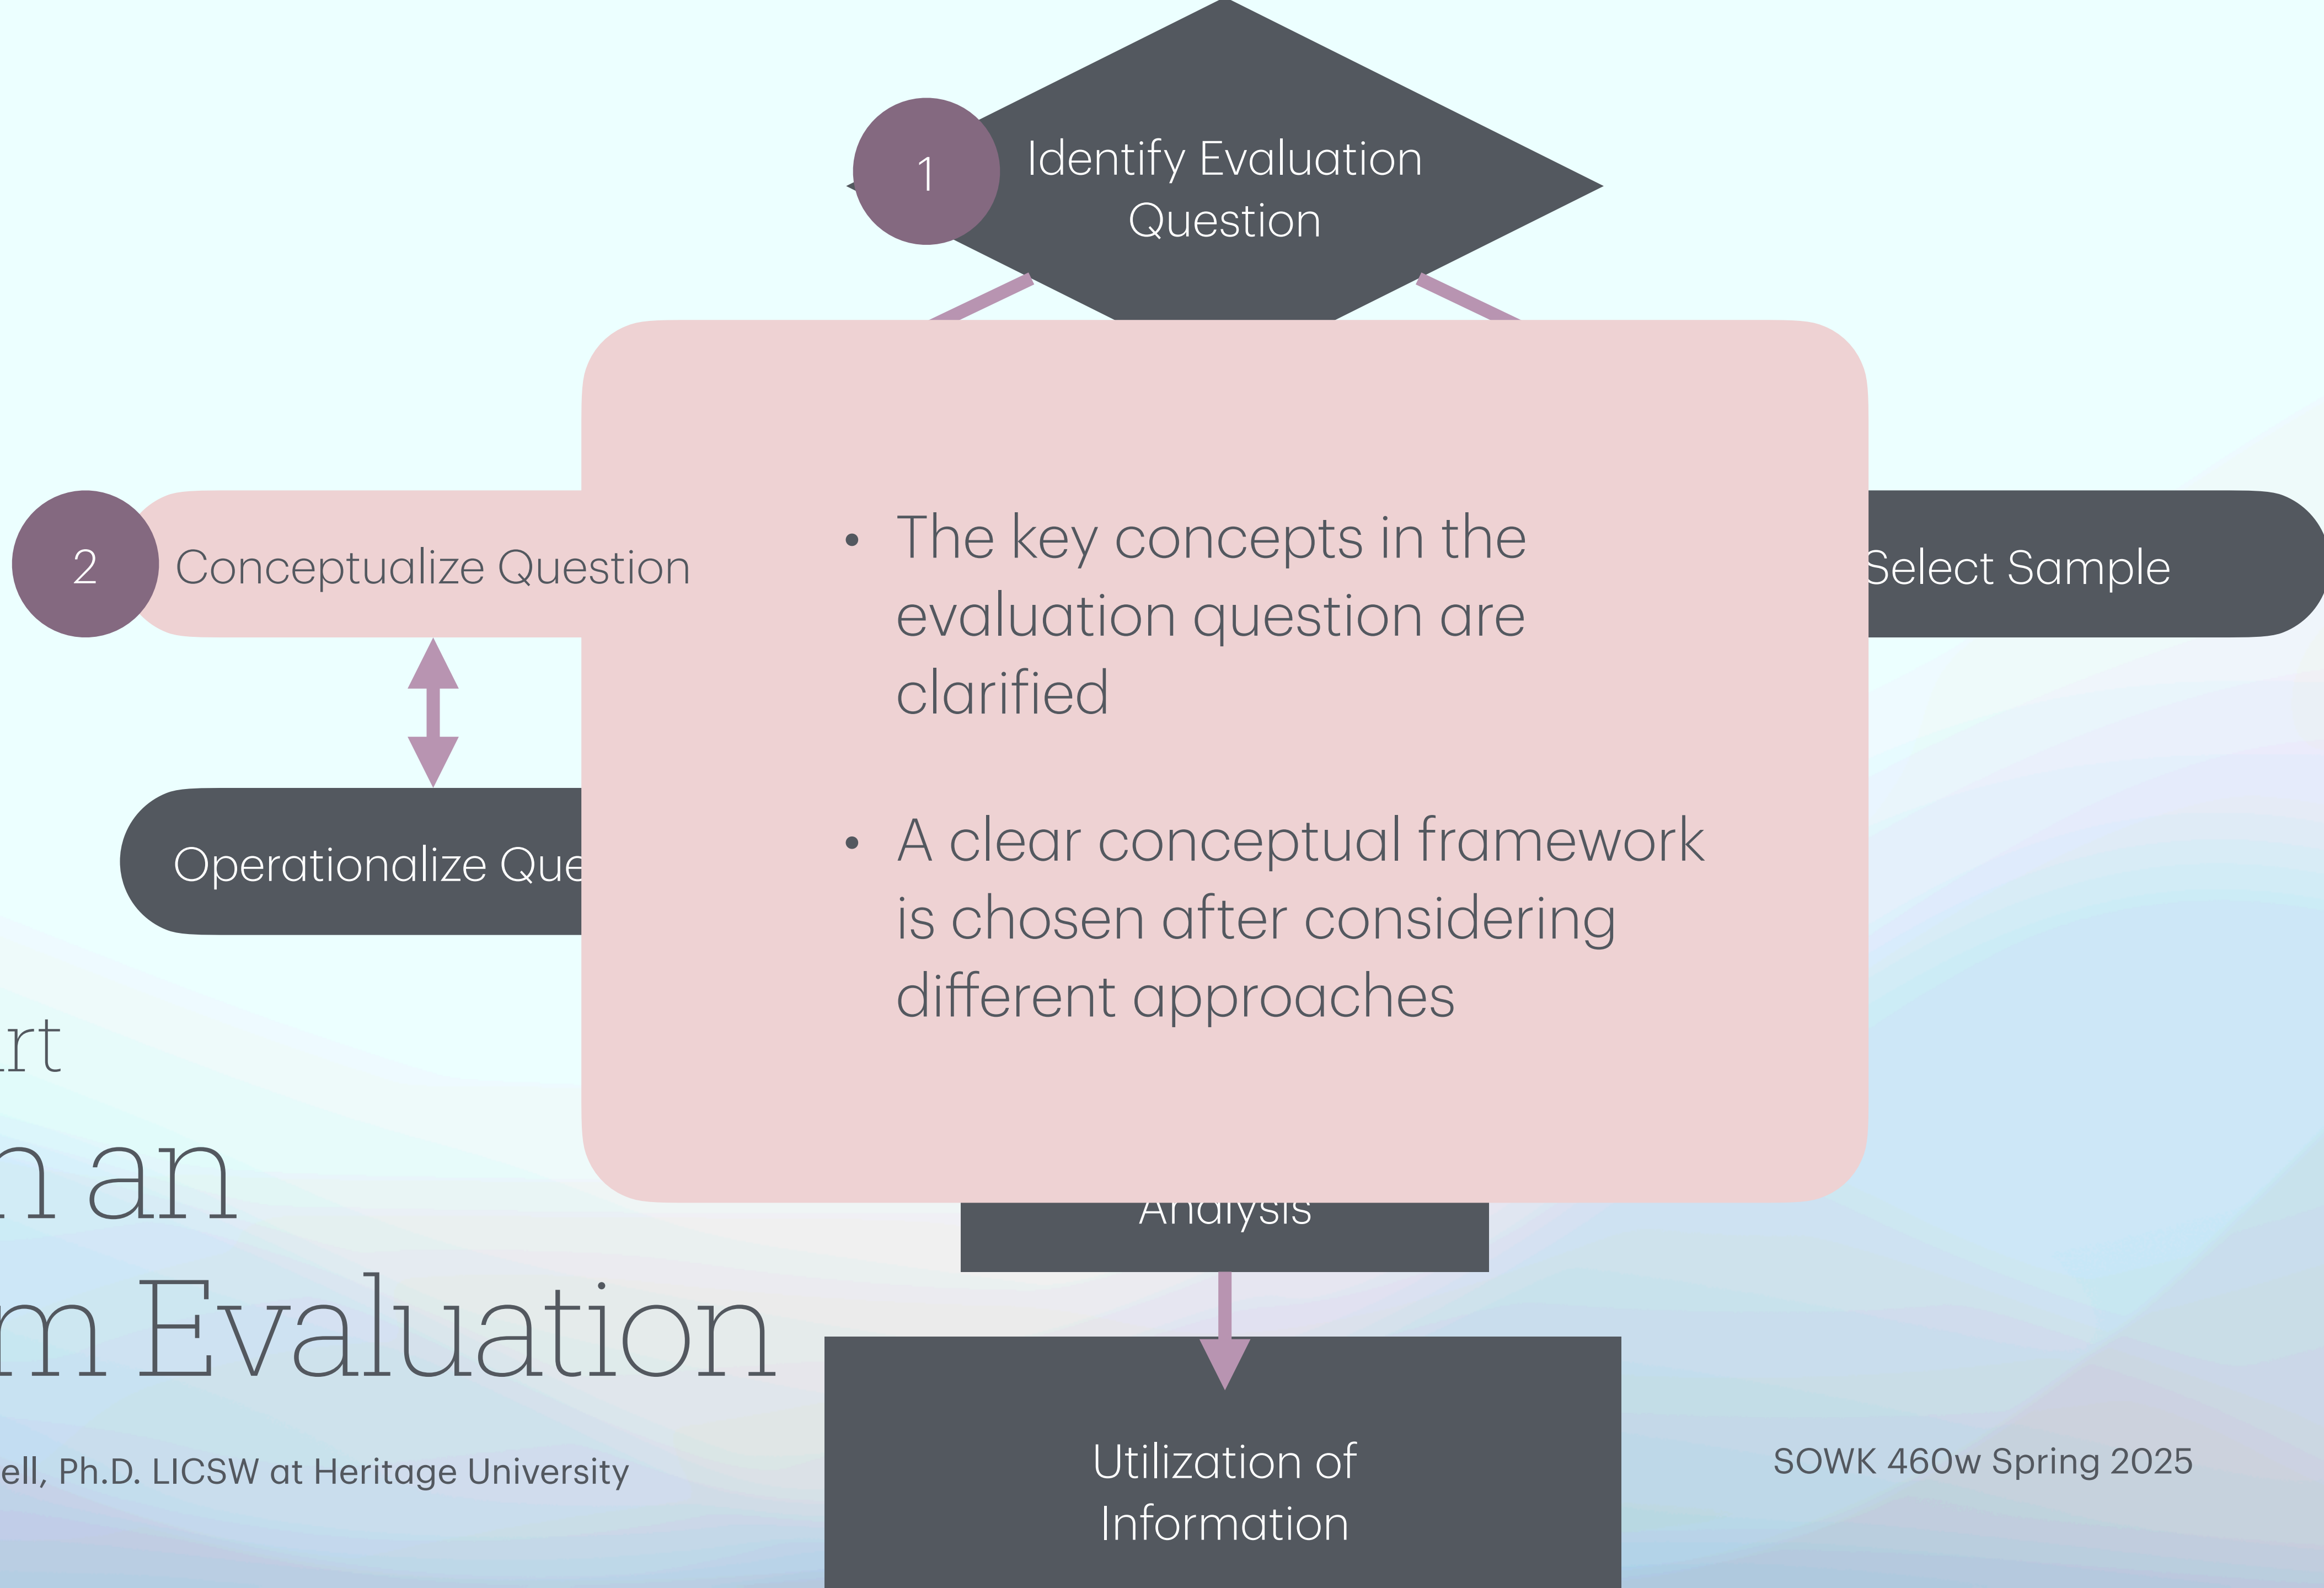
1

Identify Evaluation Question

2

Conceptualize Question

Operationalize Que

Select Sample

• The key concepts in the evaluation question are clarified

• A clear conceptual framework is chosen after considering different approaches

rt

n an

m Evaluation

ell, Ph.D. LICSW at Heritage University

Analysis

Utilization of Information

SOWK 460w Spring 2025